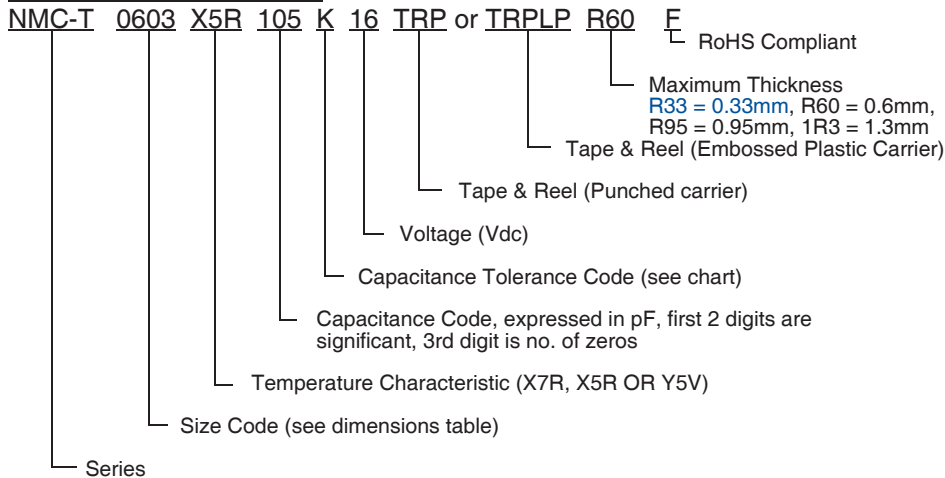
NMC-T 0603 X5R 105 K 16 TRP or TRPLP R60 F

RoHS Compliant

Maximum Thickness
R33 = 0.33mm, R60 = 0.6mm, R95 = 0.95mm, 1R3 = 1.3mm

Tape & Reel (Embossed Plastic Carrier)

Tape & Reel (Punched carrier)

Voltage (Vdc)

Capacitance Tolerance Code (see chart)

Capacitance Code, expressed in pF, first 2 digits are significant, 3rd digit is no. of zeros

Temperature Characteristic (X7R, X5R OR Y5V)

Size Code (see dimensions table)

Series